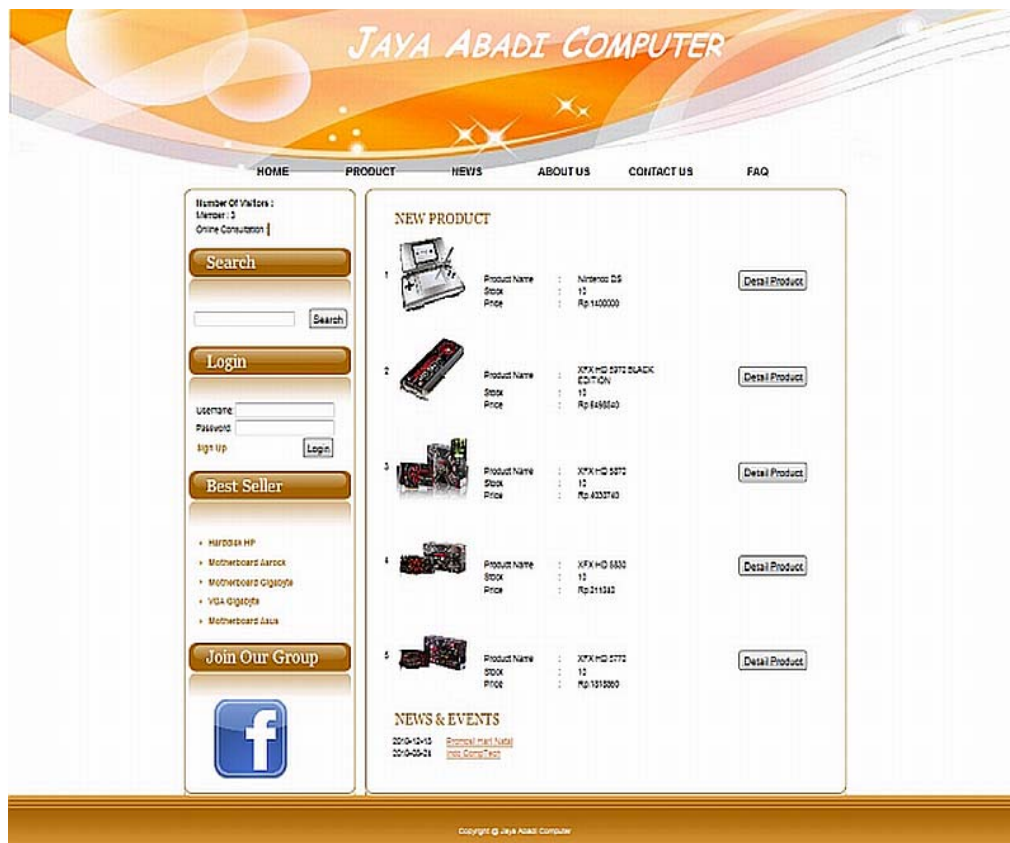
JAYA ABADI COMPUTER

HOME PRODUCT NEWS ABOUT US CONTACT US FAQ

Number Of Visitors :
Member : 3
Online Consultation

Search

Search

Login

Username
Password
Sign Up
Login

Best Seller

Harddisk HP
Motherboard Asrock
Motherboard Gigabyte
VGA Gigabyte
Motherboard Asus

Join Our Group

f

NEW PRODUCT

1 Product Name : Nintendo DS
Stock : 10
Price : Rp.1400000
Detail Product

2 Product Name : XFX HD 5970 BLACK EDITION
Stock : 10
Price : Rp.6498840
Detail Product

3 Product Name : XFX HD 5970
Stock : 10
Price : Rp.4033740
Detail Product

4 Product Name : XFX HD 5830
Stock : 10
Price : Rp.211383
Detail Product

5 Product Name : XFX HD 5770
Stock : 10
Price : Rp.1318080
Detail Product

NEWS & EVENTS

2010-12-13 Promosi Hari Natal
2010-06-21 Indo CompTech

Copyright © Jaya Abadi Computer